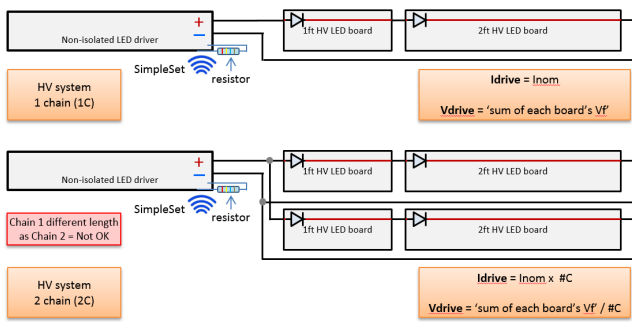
+
Non-isolated LED driver
−
1ft HV LED board
2ft HV LED board
SimpleSet
resistor
HV system
1 chain (1C)
Idrive = Inom
Vdrive = 'sum of each board's Vf'

+
Non-isolated LED driver
−
1ft HV LED board
2ft HV LED board
SimpleSet
resistor
1ft HV LED board
2ft HV LED board
Chain 1 different length as Chain 2 = Not OK
HV system
2 chain (2C)
Idrive = Inom x #C
Vdrive = 'sum of each board's Vf' / #C